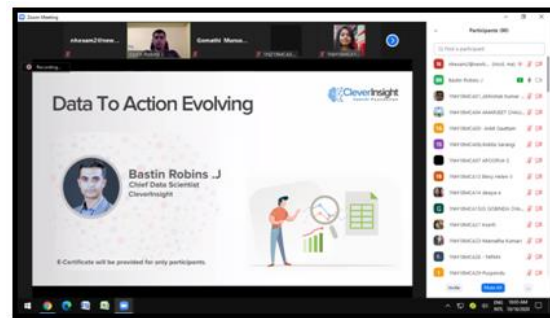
Zoom Meeting

nkvsam21tnew...

Gomathi Manoo...

Recording...

Participants (80)

Find a participant

Data To Action Evolving

CleverInsight

Bastin Robins .J
Chief Data Scientist
CleverInsight

E-Certificate will be provided for only participants.

Bastin Robins J

Invite

Mute All